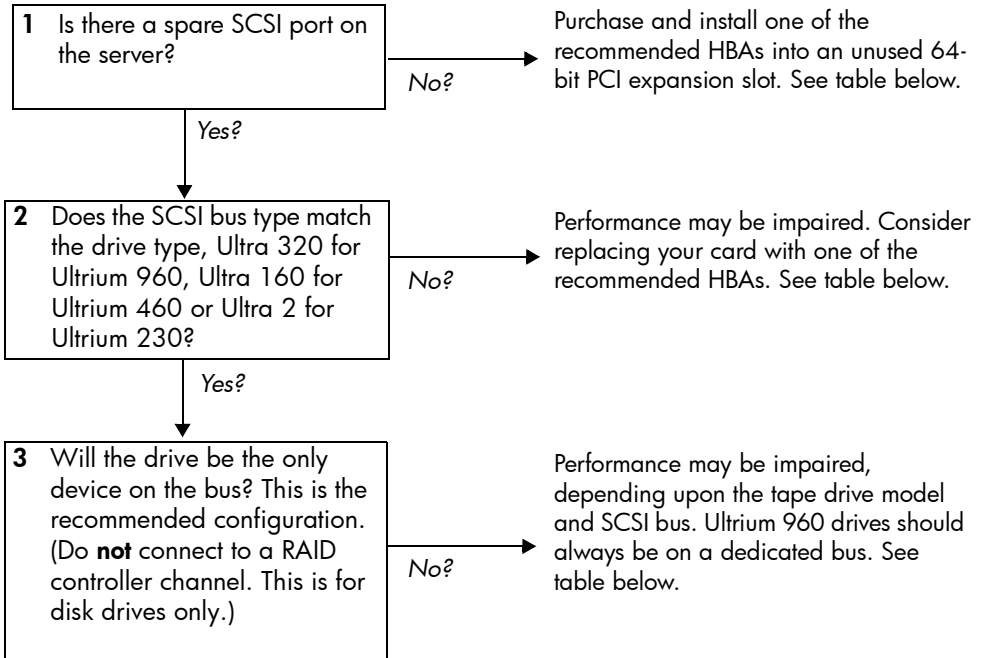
**1** Is there a spare SCSI port on the server?

*No?*

Purchase and install one of the recommended HBAs into an unused 64-bit PCI expansion slot. See table below.

*Yes?*

**2** Does the SCSI bus type match the drive type, Ultra 320 for Ultrium 960, Ultra 160 for Ultrium 460 or Ultra 2 for Ultrium 230?

*No?*

Performance may be impaired. Consider replacing your card with one of the recommended HBAs. See table below.

*Yes?*

**3** Will the drive be the only device on the bus? This is the recommended configuration. (Do **not** connect to a RAID controller channel. This is for disk drives only.)

*No?*

Performance may be impaired, depending upon the tape drive model and SCSI bus. Ultrium 960 drives should always be on a dedicated bus. See table below.